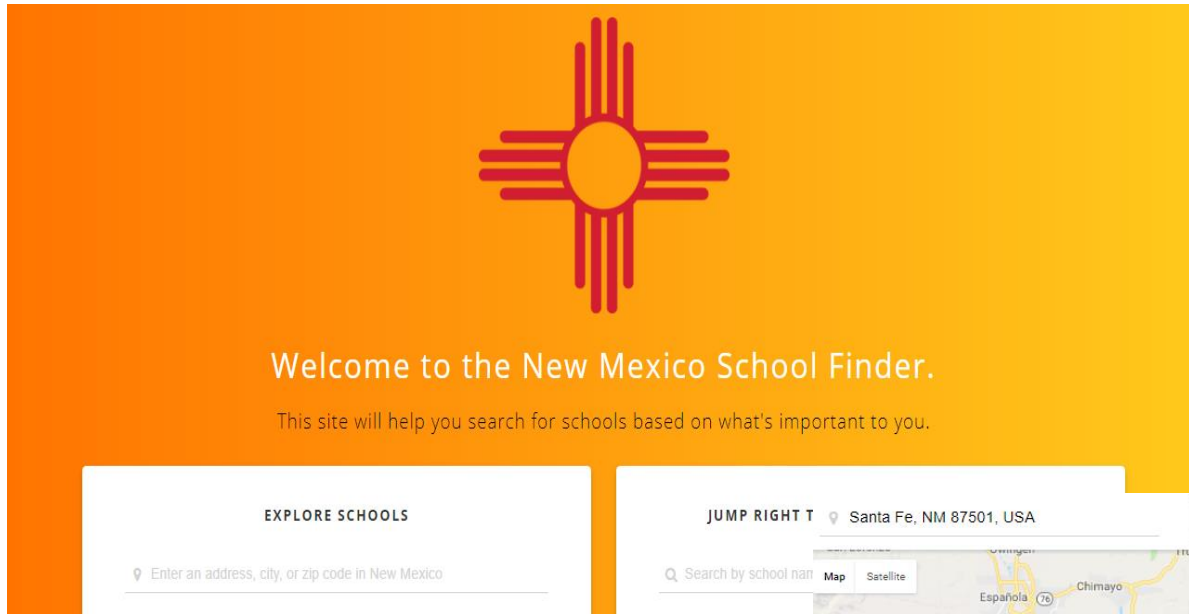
Welcome to the New Mexico School Finder.

This site will help you search for schools based on what's important to you.

EXPLORE SCHOOLS

Enter an address, city, or zip code in New Mexico

JUMP RIGHT T

Search by school nam

Santa Fe, NM 87501, USA

Map Satellite

Chimayo

Española 76